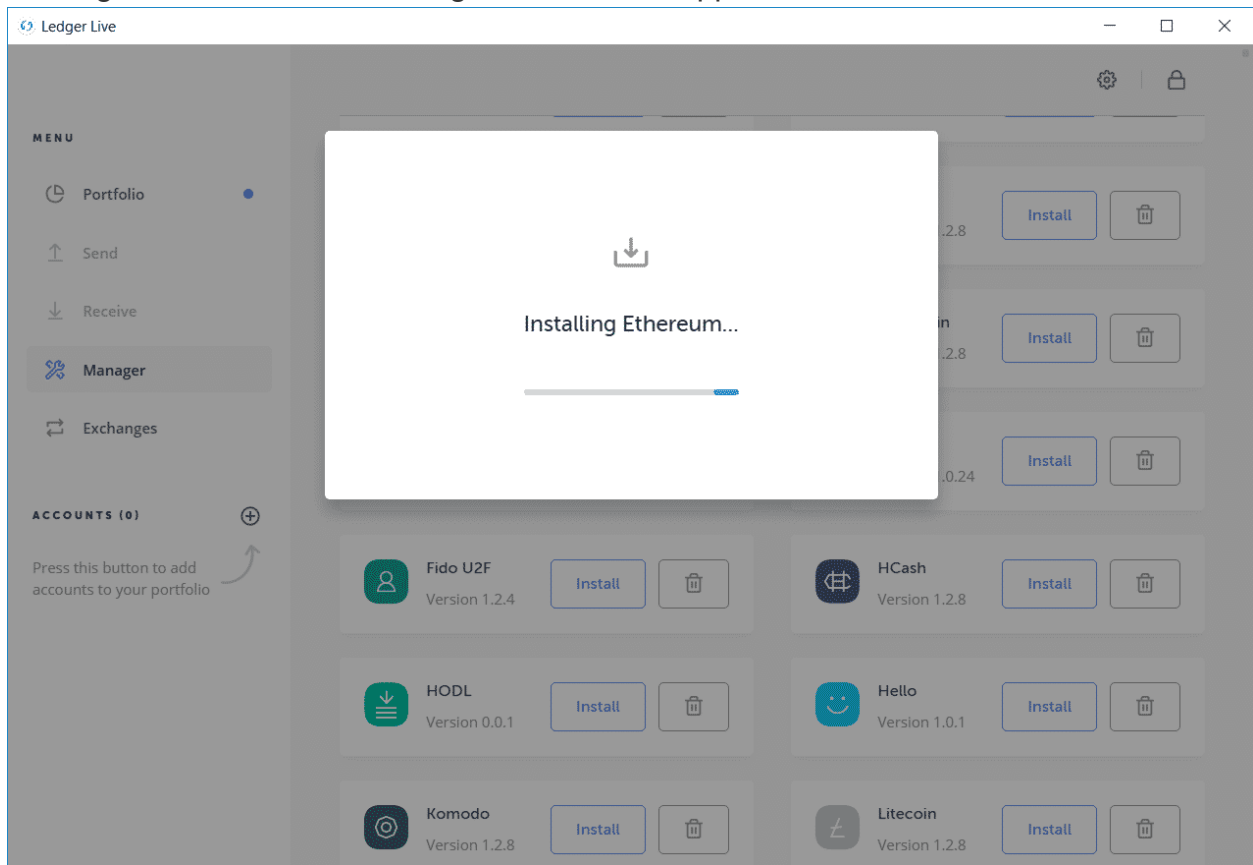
Ledger Live

MENU

Portfolio

Send

Receive

Manager

Exchanges

ACCOUNTS (0)

Press this button to add accounts to your portfolio

Installing Ethereum...

.2.8
Install

in
.2.8
Install

.0.24
Install

Fido U2F
Version 1.2.4
Install

HCash
Version 1.2.8
Install

HODL
Version 0.0.1
Install

Hello
Version 1.0.1
Install

Komodo
Version 1.2.8
Install

Litecoin
Version 1.2.8
Install